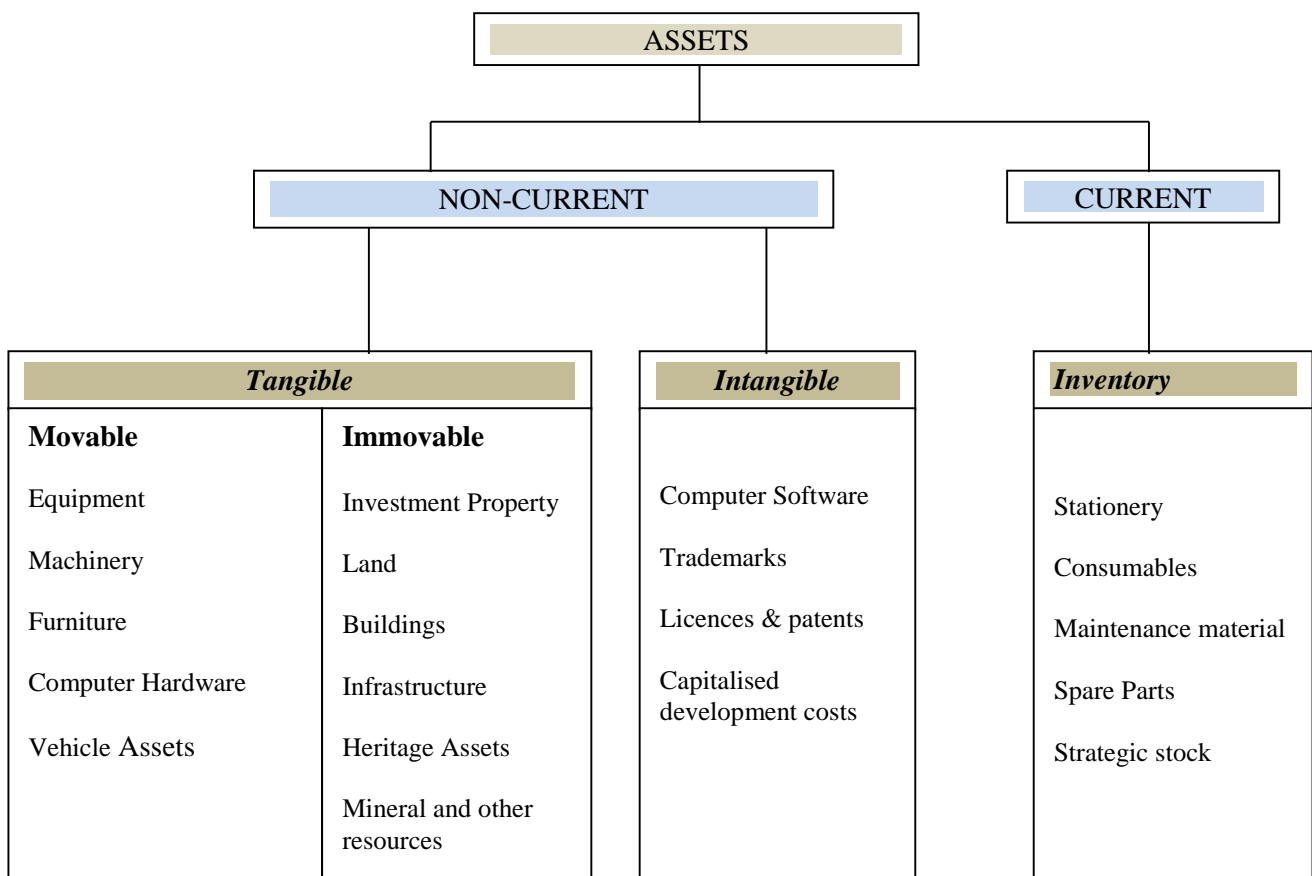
ASSETS

NON-CURRENT

CURRENT

*Tangible*

**Movable**

Equipment

Machinery

Furniture

Computer Hardware

Vehicle Assets

**Immovable**

Investment Property

Land

Buildings

Infrastructure

Heritage Assets

Mineral and other resources

*Intangible*

Computer Software

Trademarks

Licences & patents

Capitalised development costs

*Inventory*

Stationery

Consumables

Maintenance material

Spare Parts

Strategic stock